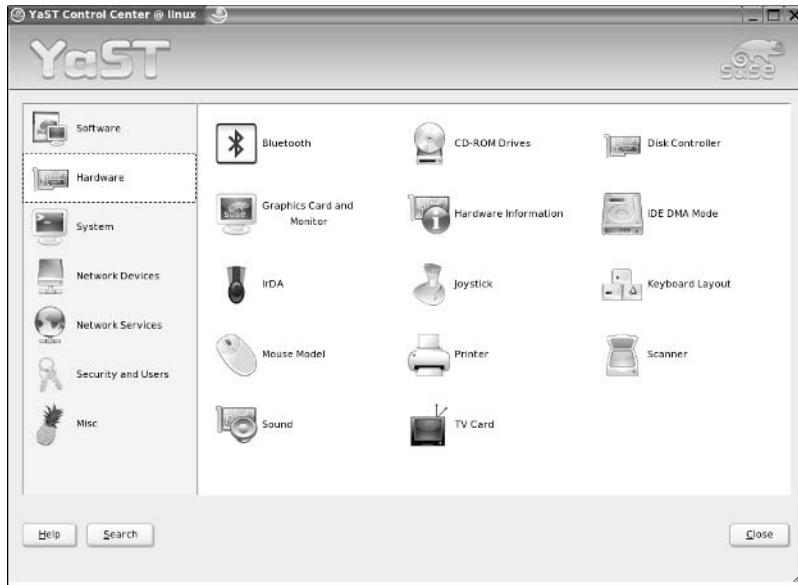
YaST Control Center @ linux

YaST

SUSE

Software

Hardware

System

Network Devices

Network Services

Security and Users

Misc

Bluetooth

CD-ROM Drives

Disk Controller

Graphics Card and Monitor

Hardware Information

IDE DMA Mode

IrDA

Joystick

Keyboard Layout

Mouse Model

Printer

Scanner

Sound

TV Card

Help

Search

Close